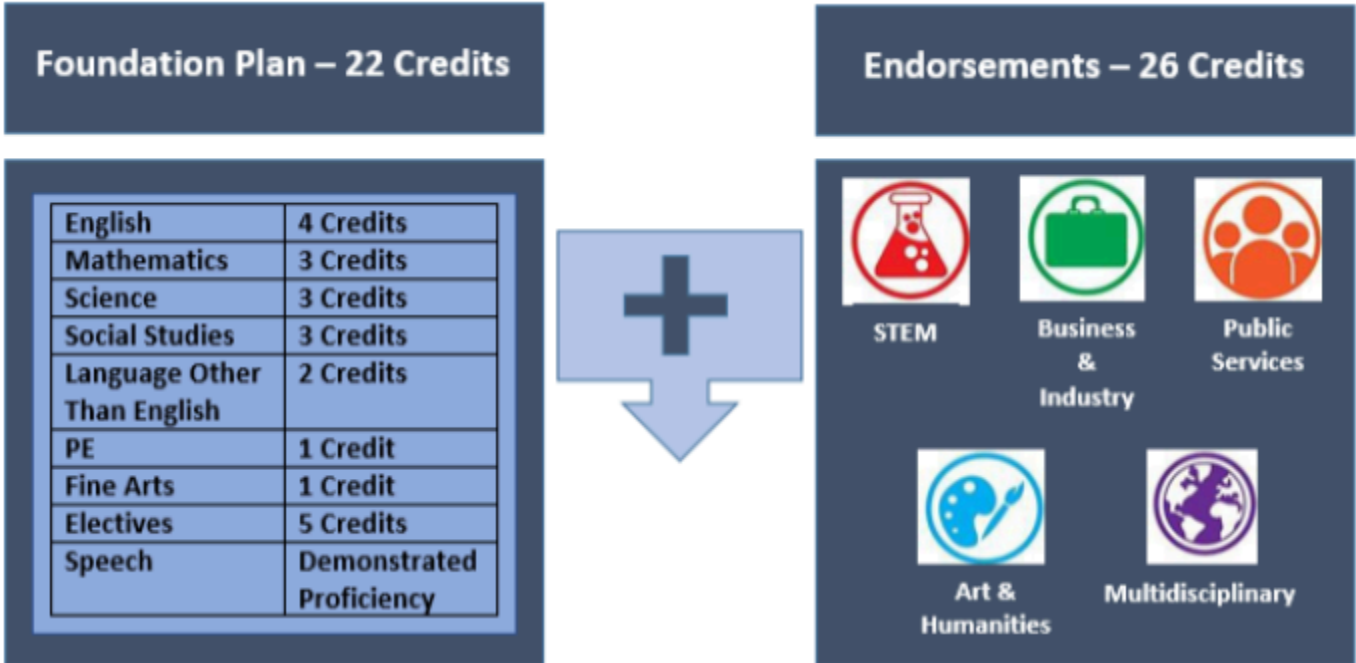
Foundation Plan – 22 Credits

| English | 4 Credits |
|---|---|
| Mathematics | 3 Credits |
| Science | 3 Credits |
| Social Studies | 3 Credits |
| Language Other Than English | 2 Credits |
| PE | 1 Credit |
| Fine Arts | 1 Credit |
| Electives | 5 Credits |
| Speech | Demonstrated Proficiency |

Endorsements – 26 Credits

STEM

Business & Industry

Public Services

Art & Humanities

Multidisciplinary